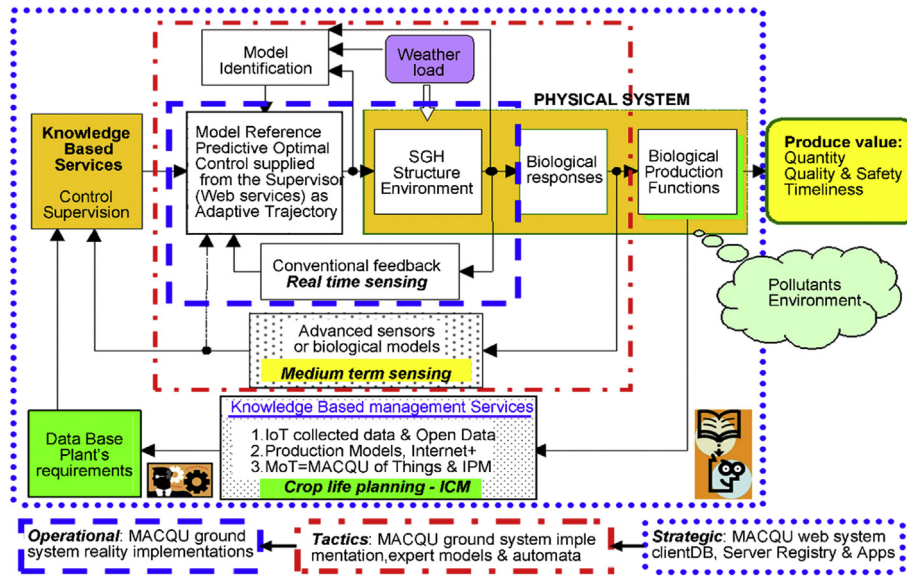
Model Identification

Weather load

PHYSICAL SYSTEM

Knowledge Based Services

Control Supervision

Model Reference Predictive Optimal Control supplied from the Supervisor (Web services) as Adaptive Trajectory

SGH Structure Environment

Biological responses

Biological Production Functions

Produce value: Quantity Quality & Safety Timeliness

Conventional feedback
Real time sensing

Pollutants Environment

Advanced sensors or biological models
Medium term sensing

Knowledge Based management Services

1.IoT collected data & Open Data
2.Production Models, Internet+
3.MoT=MACQU of Things & IPM
Crop life planning - ICM

Data Base Plant's requirements

Operational: MACQU ground system reality implementations

Tactics: MACQU ground system implementation,expert models & automata

Strategic: MACQU web system clientDB, Server Registry & Apps